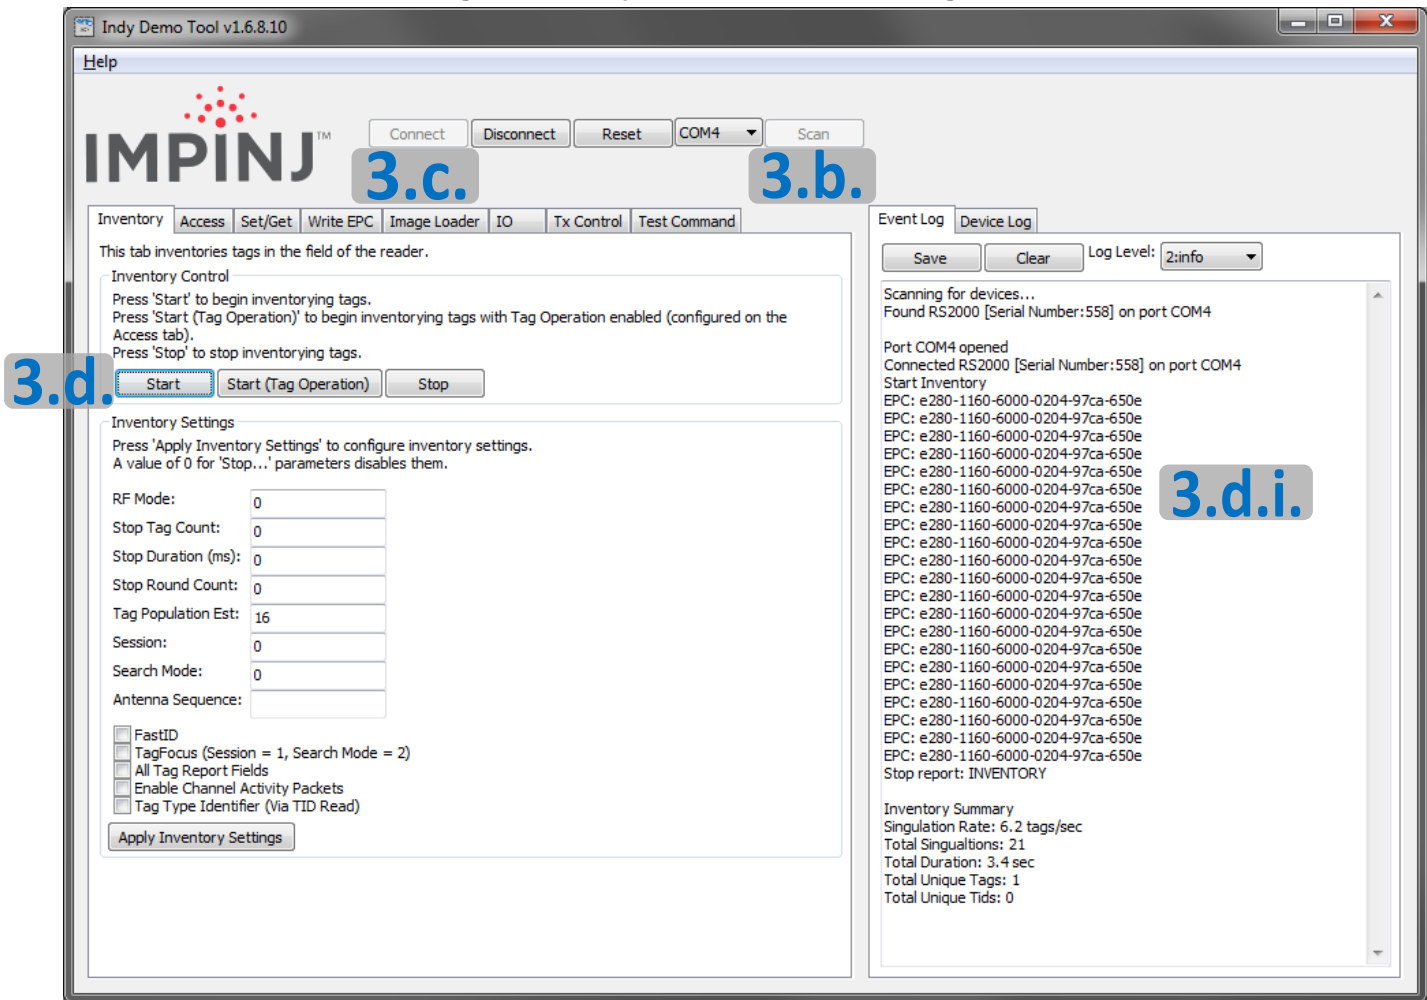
Indy Demo Tool v1.6.8.10

Help

IMPINJ™

Connect Disconnect Reset COM4 Scan

3.c.

3.b.

Inventory Access Set/Get Write EPC Image Loader IO Tx Control Test Command

This tab inventories tags in the field of the reader.

Inventory Control

Press 'Start' to begin inventorying tags.
Press 'Start (Tag Operation)' to begin inventorying tags with Tag Operation enabled (configured on the Access tab).
Press 'Stop' to stop inventorying tags.

3.d.

Start Start (Tag Operation) Stop

Inventory Settings

Press 'Apply Inventory Settings' to configure inventory settings.
A value of 0 for 'Stop...' parameters disables them.

RF Mode: 0
Stop Tag Count: 0
Stop Duration (ms): 0
Stop Round Count: 0
Tag Population Est: 16
Session: 0
Search Mode: 0
Antenna Sequence:

FastID
TagFocus (Session = 1, Search Mode = 2)
All Tag Report Fields
Enable Channel Activity Packets
Tag Type Identifier (Via TID Read)

Apply Inventory Settings

Event Log Device Log

Save Clear Log Level: 2:info

Scanning for devices...
Found RS2000 [Serial Number:558] on port COM4

Port COM4 opened
Connected RS2000 [Serial Number:558] on port COM4
Start Inventory
EPC: e280-1160-6000-0204-97ca-650e
EPC: e280-1160-6000-0204-97ca-650e
EPC: e280-1160-6000-0204-97ca-650e
EPC: e280-1160-6000-0204-97ca-650e
EPC: e280-1160-6000-0204-97ca-650e
EPC: e280-1160-6000-0204-97ca-650e
EPC: e280-1160-6000-0204-97ca-650e
EPC: e280-1160-6000-0204-97ca-650e
EPC: e280-1160-6000-0204-97ca-650e
EPC: e280-1160-6000-0204-97ca-650e
EPC: e280-1160-6000-0204-97ca-650e
EPC: e280-1160-6000-0204-97ca-650e
EPC: e280-1160-6000-0204-97ca-650e
EPC: e280-1160-6000-0204-97ca-650e
EPC: e280-1160-6000-0204-97ca-650e
EPC: e280-1160-6000-0204-97ca-650e
EPC: e280-1160-6000-0204-97ca-650e
EPC: e280-1160-6000-0204-97ca-650e
EPC: e280-1160-6000-0204-97ca-650e
EPC: e280-1160-6000-0204-97ca-650e
EPC: e280-1160-6000-0204-97ca-650e
Stop report: INVENTORY

3.d.i.

Inventory Summary
Singulation Rate: 6.2 tags/sec
Total Singualtions: 21
Total Duration: 3.4 sec
Total Unique Tags: 1
Total Unique Tids: 0